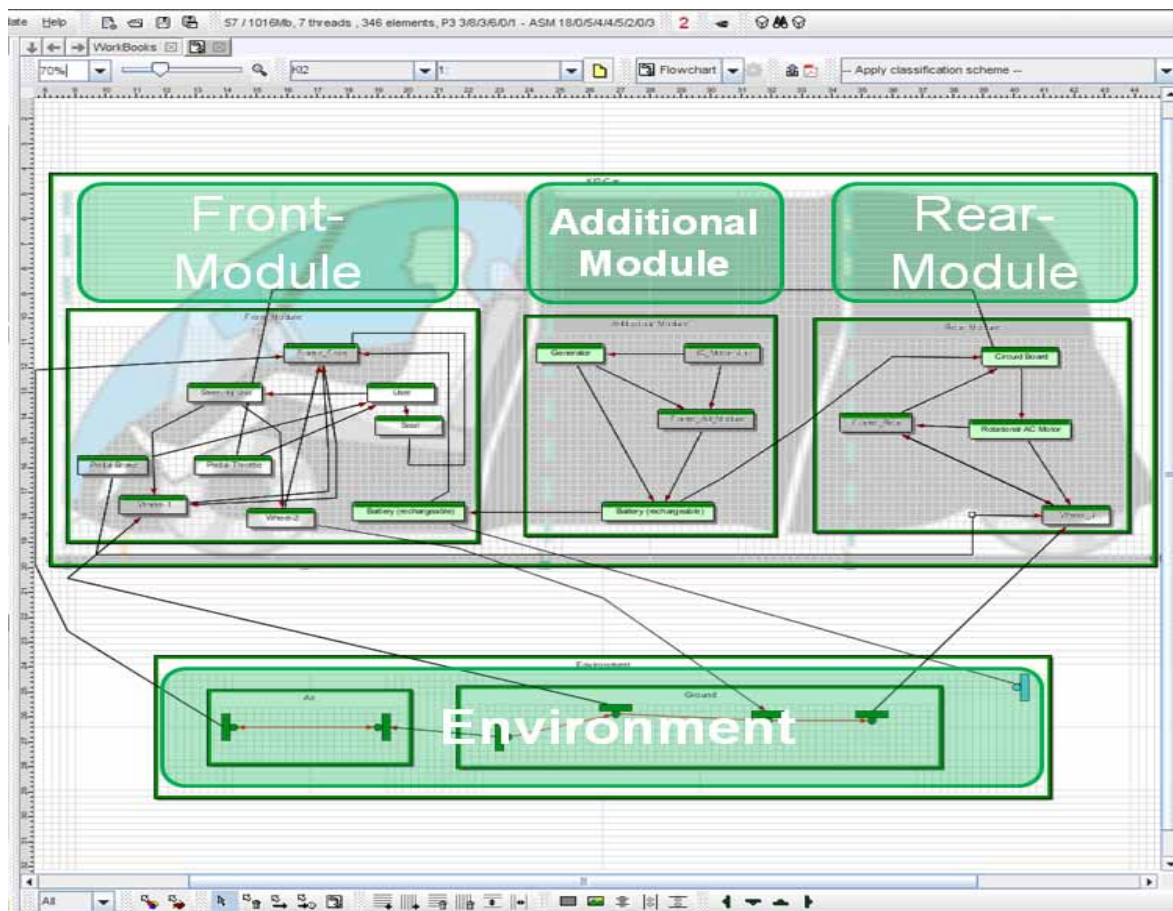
late Help 57 / 1016Mb, 7 threads , 346 elements, P3 3/8/3/6/0/1 - ASM 18/0/5/4/4/5/2/0/3 2

WorkBooks

70% K2 1: Flowchart -- Apply classification scheme --

Front-Module

Additional Module

Rear-Module

Front Module

Steering Unit

User

Seat

Pedal Brake

Pedal Throttle

Wheel-1

Wheel-2

Battery (rechargeable)

Additional Module

Generator

Battery (rechargeable)

Rear Module

Circuit Board

Rotational AC Motor

Wheel-3

Environment

Air

Ground

Environment

All